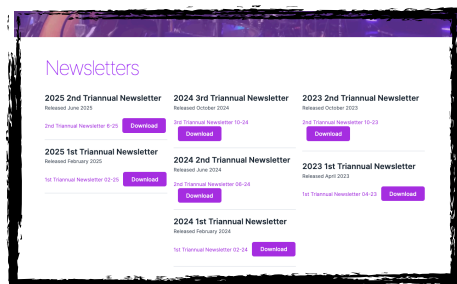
Newsletters

2025 2nd Triannual Newsletter
Released June 2025
2nd Triannual Newsletter 6-25 Download

2025 1st Triannual Newsletter
Released February 2025
1st Triannual Newsletter 02-25 Download

2024 3rd Triannual Newsletter
Released October 2024
3rd Triannual Newsletter 10-24
Download

2024 2nd Triannual Newsletter
Released June 2024
2nd Triannual Newsletter 06-24
Download

2024 1st Triannual Newsletter
Released February 2024
1st Triannual Newsletter 02-24 Download

2023 2nd Triannual Newsletter
Released October 2023
2nd Triannual Newsletter 10-23
Download

2023 1st Triannual Newsletter
Released April 2023
1st Triannual Newsletter 04-23 Download